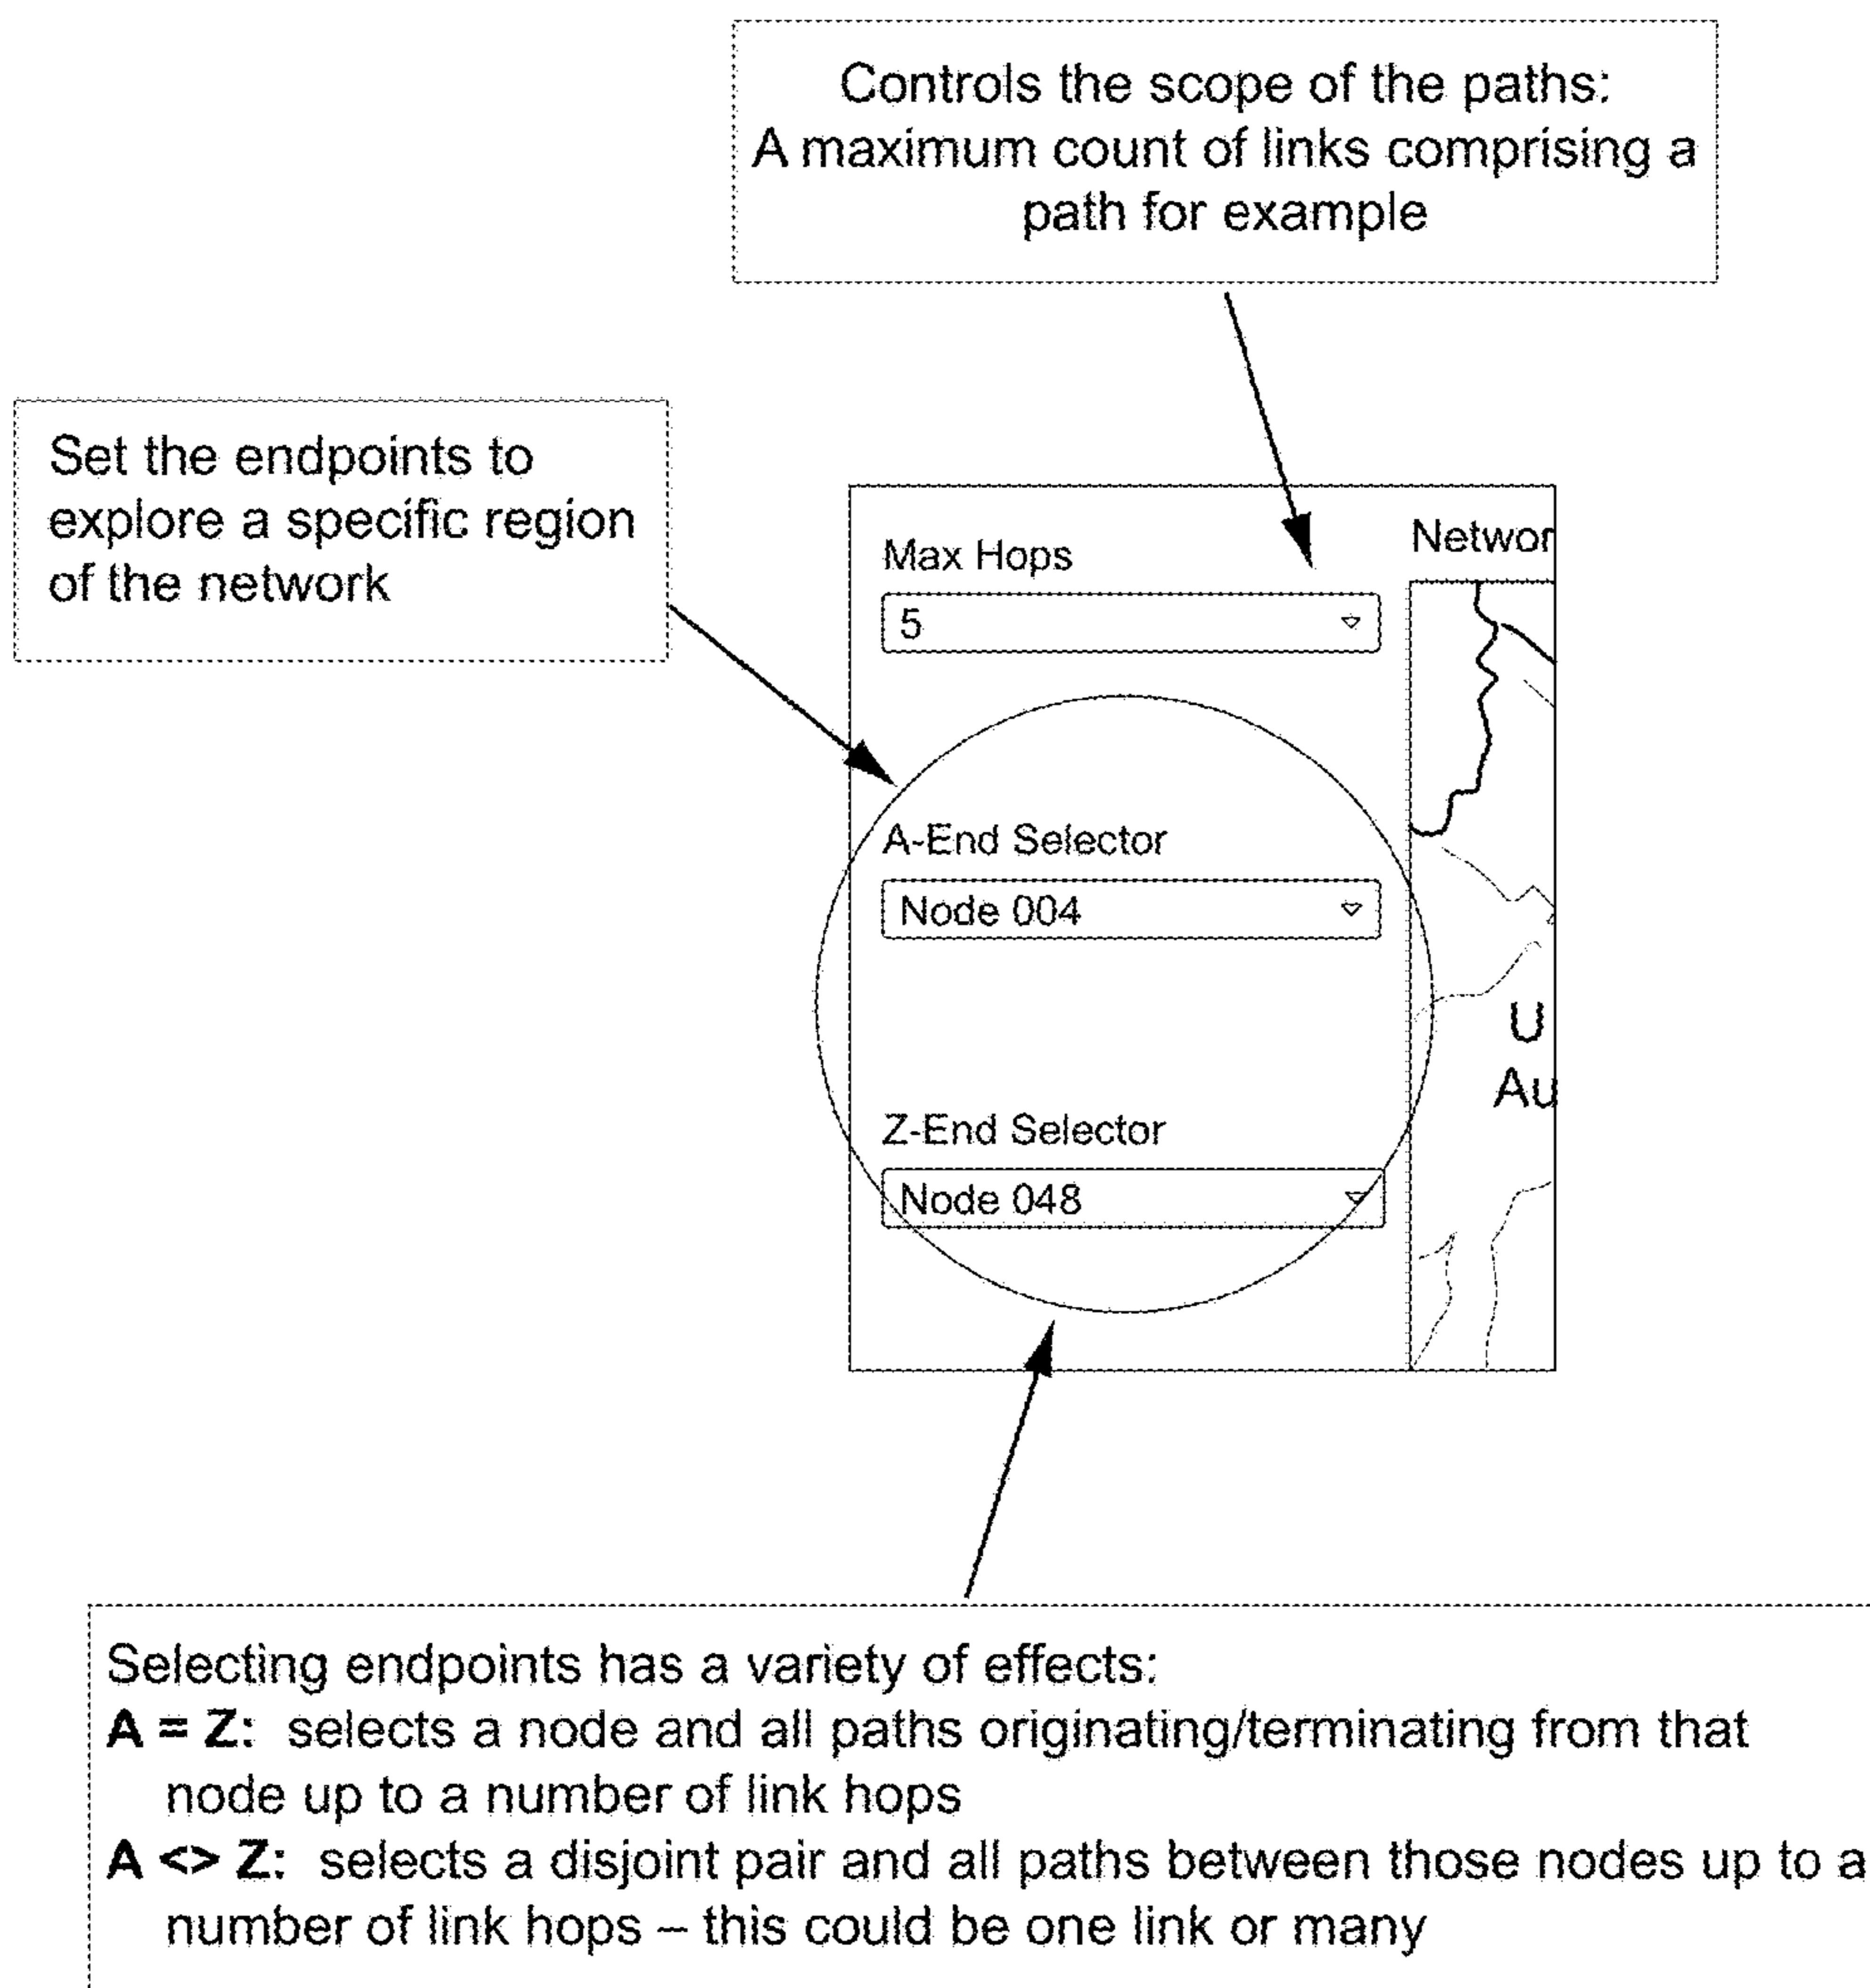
Controls the scope of the paths: A maximum count of links comprising a path for example

Set the endpoints to explore a specific region of the network

Max Hops

5

Networ

A-End Selector

Node 004

U

Au

Z-End Selector

Node 048

Selecting endpoints has a variety of effects:
**A = Z:** selects a node and all paths originating/terminating from that node up to a number of link hops
**A <> Z:** selects a disjoint pair and all paths between those nodes up to a number of link hops – this could be one link or many